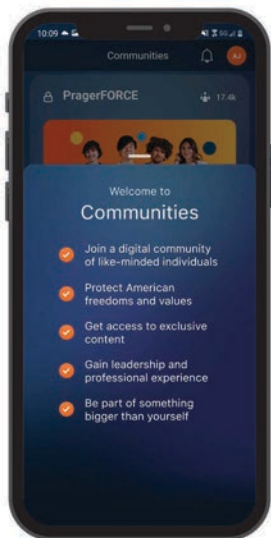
10:09

Communities

AJ

PragerFORCE

17.4k

Welcome to

Communities

Join a digital community of like-minded individuals

Protect American freedoms and values

Get access to exclusive content

Gain leadership and professional experience

Be part of something bigger than yourself